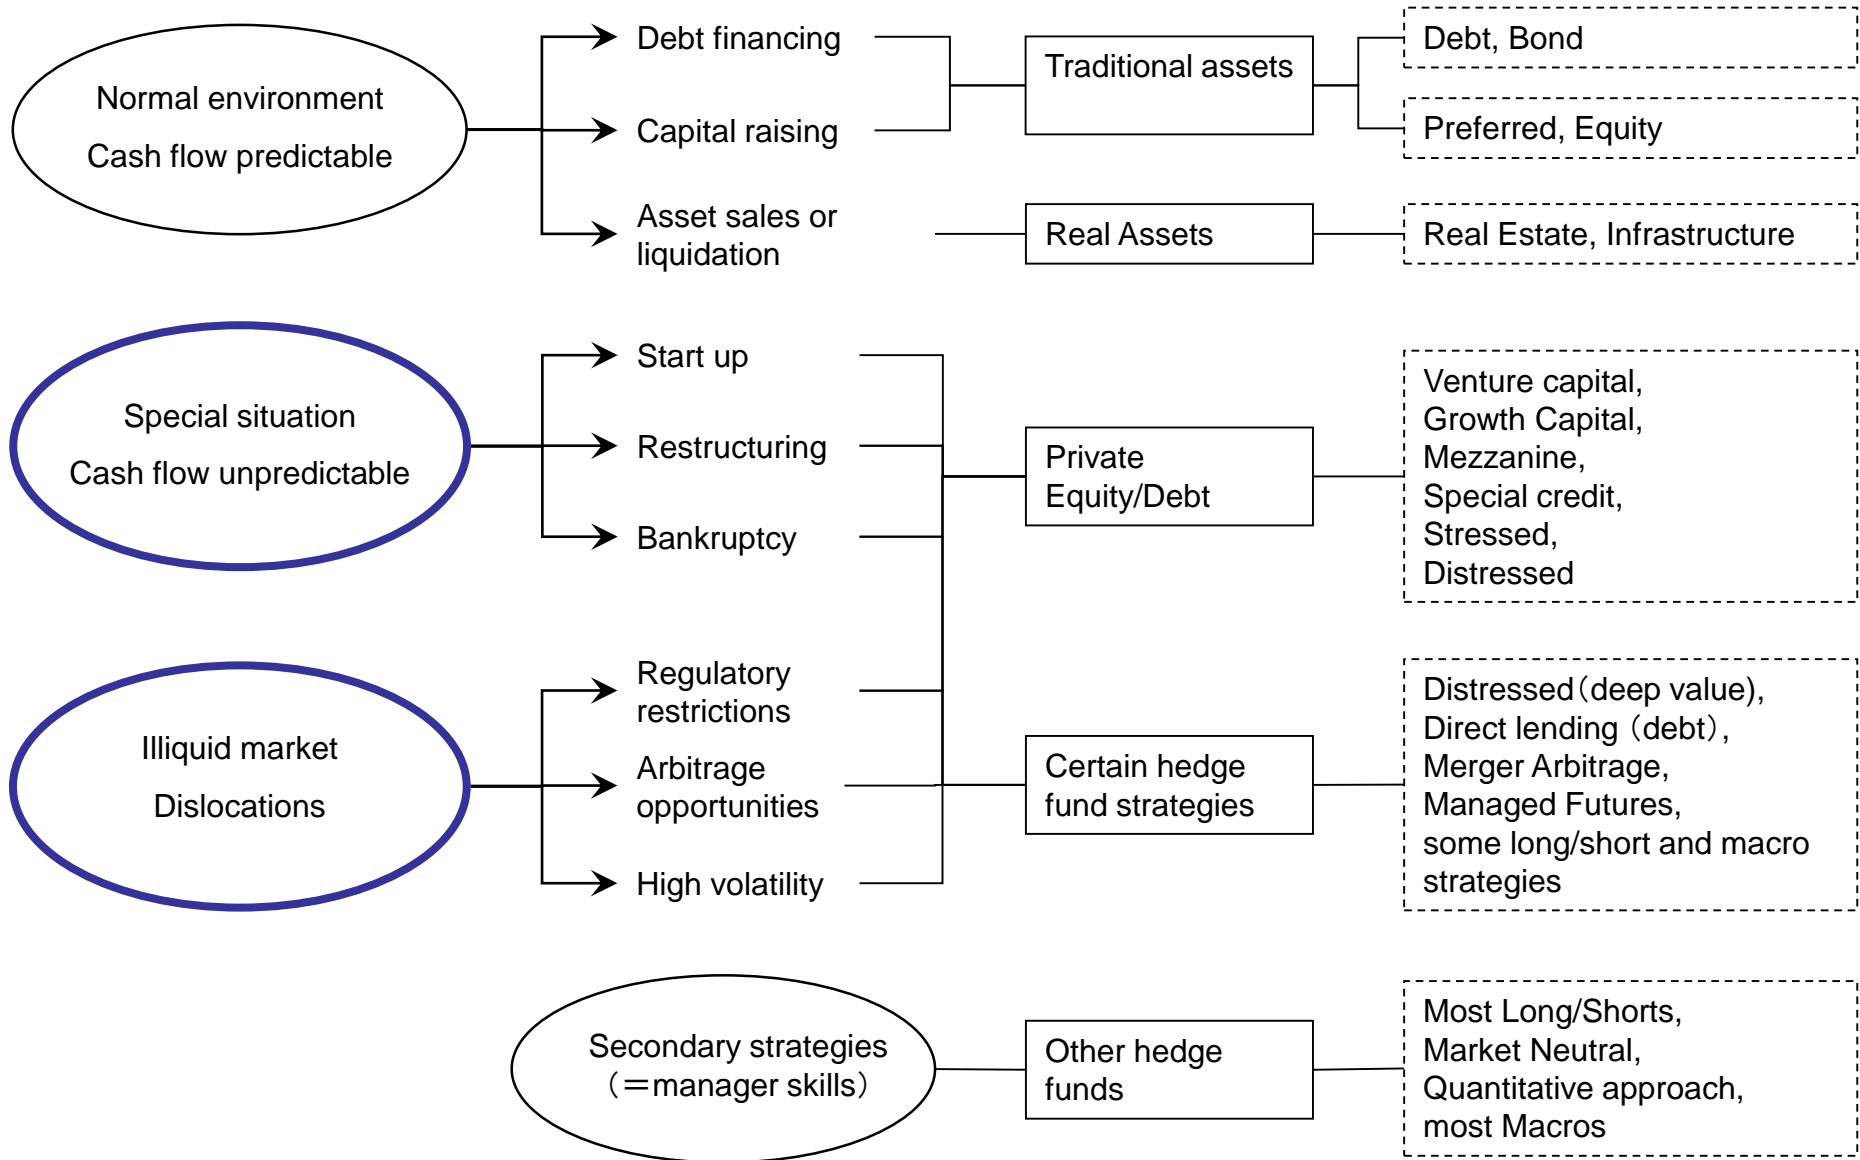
Normal environment
Cash flow predictable

Debt financing
Capital raising
Asset sales or liquidation

Traditional assets

Debt, Bond
Preferred, Equity

Real Assets

Real Estate, Infrastructure

Special situation
Cash flow unpredictable

Start up
Restructuring
Bankruptcy

Private Equity/Debt

Venture capital, Growth Capital, Mezzanine, Special credit, Stressed, Distressed

Illiquid market
Dislocations

Regulatory restrictions
Arbitrage opportunities
High volatility

Certain hedge fund strategies

Distressed（deep value), Direct lending（debt）, Merger Arbitrage, Managed Futures, some long/short and macro strategies

Secondary strategies
（＝manager skills）

Other hedge funds

Most Long/Shorts, Market Neutral, Quantitative approach, most Macros